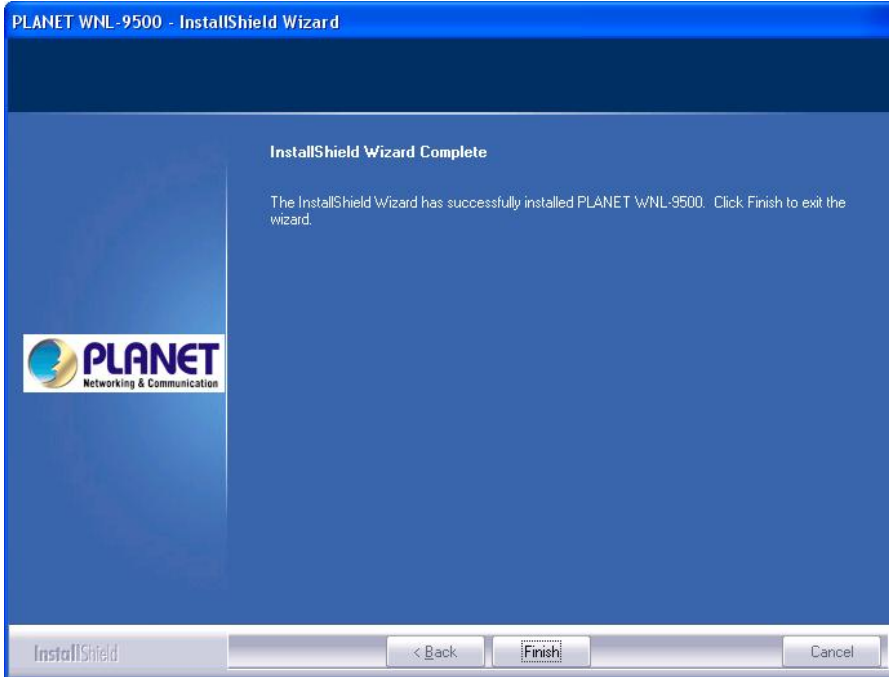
PLANET WNL-9500 - InstallShield Wizard

InstallShield Wizard Complete

The InstallShield Wizard has successfully installed PLANET WNL-9500. Click Finish to exit the wizard.

PLANET
Networking & Communication

InstallShield

< Back

Finish

Cancel